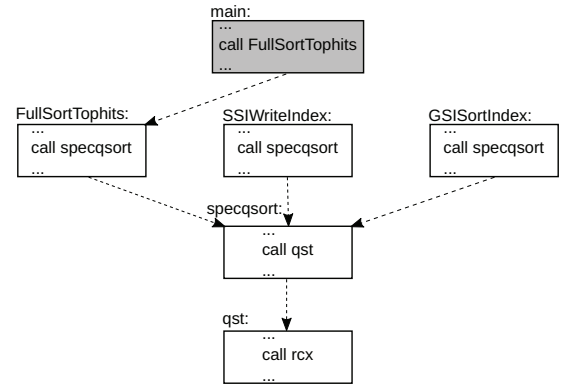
main:
...
call FullSortTophits
...

FullSortTophits:
...
call specqsort
...

SSIWriteIndex:
...
call specqsort
...

GSISortIndex:
...
call specqsort
...

specqsort:
...
call qst
...

qst:
...
call rcx
...